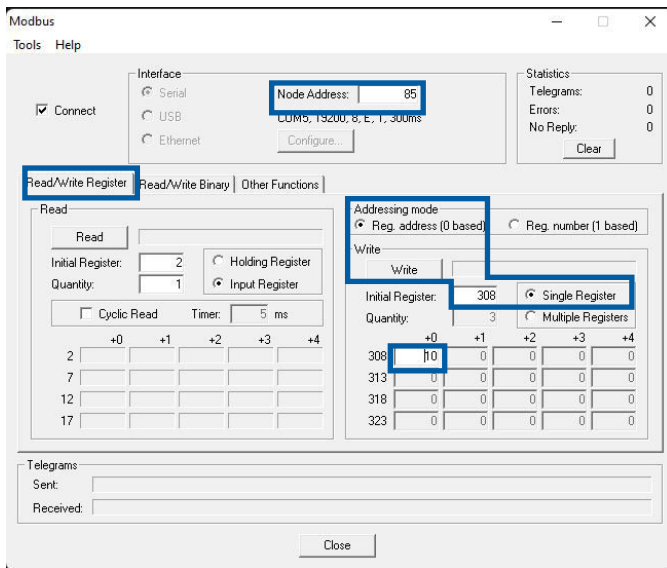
Modbus
Tools Help

Connect

Interface
Serial
USB
Ethernet
Node Address: 85
COM5, 19200, 8, E, 1, 300ms
Configure...

Statistics
Telegrams: 0
Errors: 0
No Reply: 0
Clear

Read/Write Register | Read/Write Binary | Other Functions

Read
Read
Initial Register: 2
Quantity: 1
Holding Register
Input Register
Cyclic Read
Timer: 5 ms

| | +0 | +1 | +2 | +3 | +4 |
|---|---|---|---|---|---|
| 2 | | | | | |
| 7 | | | | | |
| 12 | | | | | |
| 17 | | | | | |

Addressing mode
Reg. address (0 based)
Reg. number (1 based)
Write
Write
Initial Register: 308
Quantity: 3
Single Register
Multiple Registers

| | +0 | +1 | +2 | +3 | +4 |
|---|---|---|---|---|---|
| 308 | 10 | 0 | 0 | 0 | 0 |
| 313 | 0 | 0 | 0 | 0 | 0 |
| 318 | 0 | 0 | 0 | 0 | 0 |
| 323 | 0 | 0 | 0 | 0 | 0 |

Telegrams
Sent:
Received:

Close